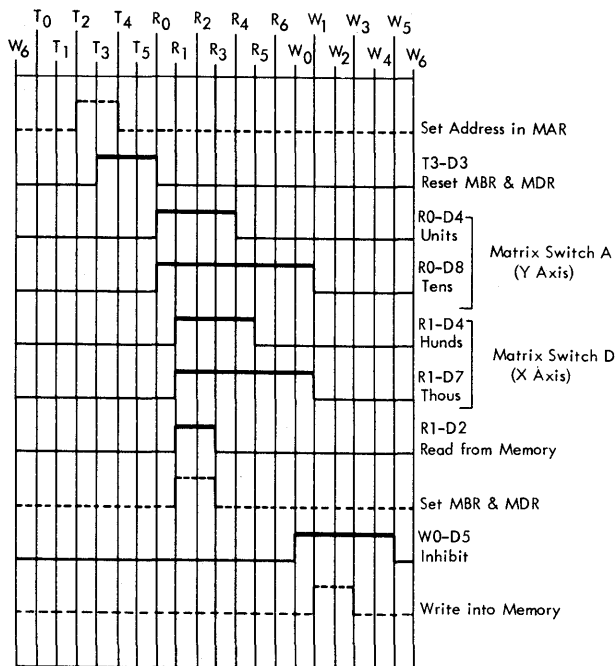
$T_0$ $T_2$ $T_4$ $R_0$ $R_2$ $R_4$ $R_6$ $W_1$ $W_3$ $W_5$

$W_6$ $T_1$ $T_3$ $T_5$ $R_1$ $R_3$ $R_5$ $W_0$ $W_2$ $W_4$ $W_6$

Set Address in MAR

T3-D3
Reset MBR & MDR

R0-D4
Units

R0-D8
Tens

Matrix Switch A
(Y Axis)

R1-D4
Hunds

R1-D7
Thous

Matrix Switch D
(X Axis)

R1-D2
Read from Memory

Set MBR & MDR

W0-D5
Inhibit

Write into Memory